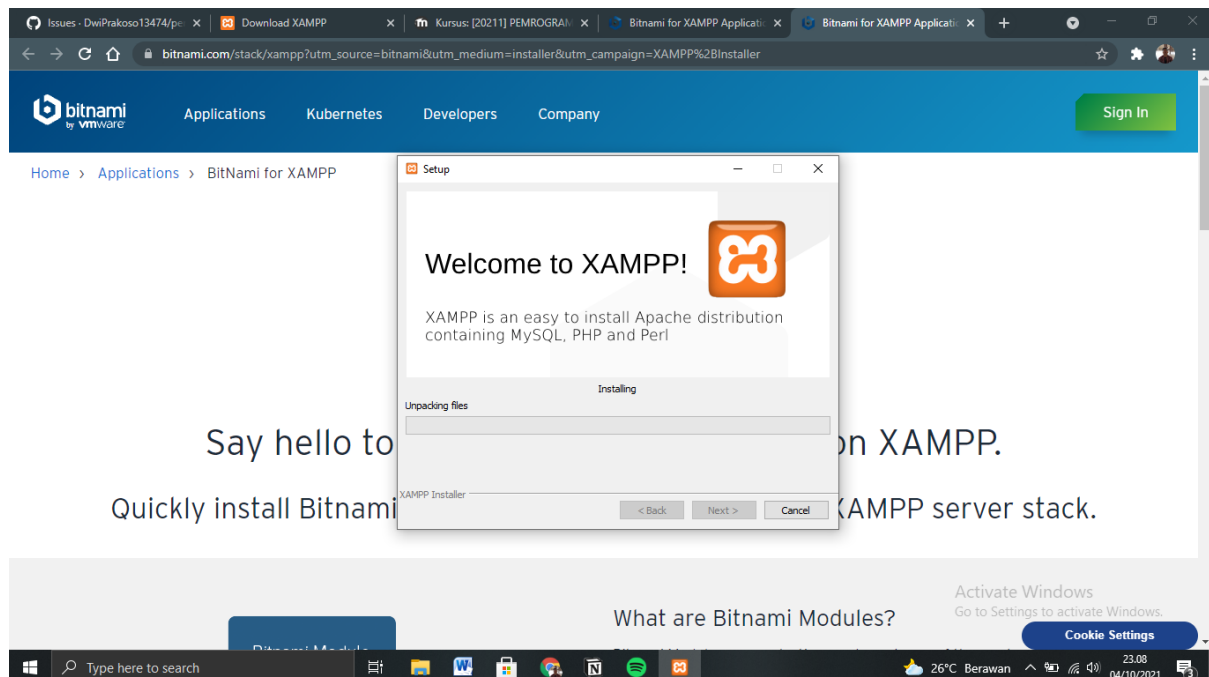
Issues · DwiPrakoso13474/pe ×
Download XAMPP ×
Kursus: [20211] PEMROGRAM ×
Bitnami for XAMPP Applicati ×
Bitnami for XAMPP Applicati ×
+

bitnami.com/stack/xampp?utm_source=bitnami&utm_medium=installer&utm_campaign=XAMPP%2BInstaller

bitnami by vmware
Applications
Kubernetes
Developers
Company
Sign In

Home › Applications › BitNami for XAMPP

Setup

Welcome to XAMPP!

XAMPP is an easy to install Apache distribution containing MySQL, PHP and Perl

Installing

Unpacking files

XAMPP Installer

< Back
Next >
Cancel

Say hello to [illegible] on XAMPP.

Quickly install Bitnami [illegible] XAMPP server stack.

Activate Windows
Go to Settings to activate Windows.

What are Bitnami Modules?

Cookie Settings

Type here to search

26°C Berawan
23.08
04/10/2021